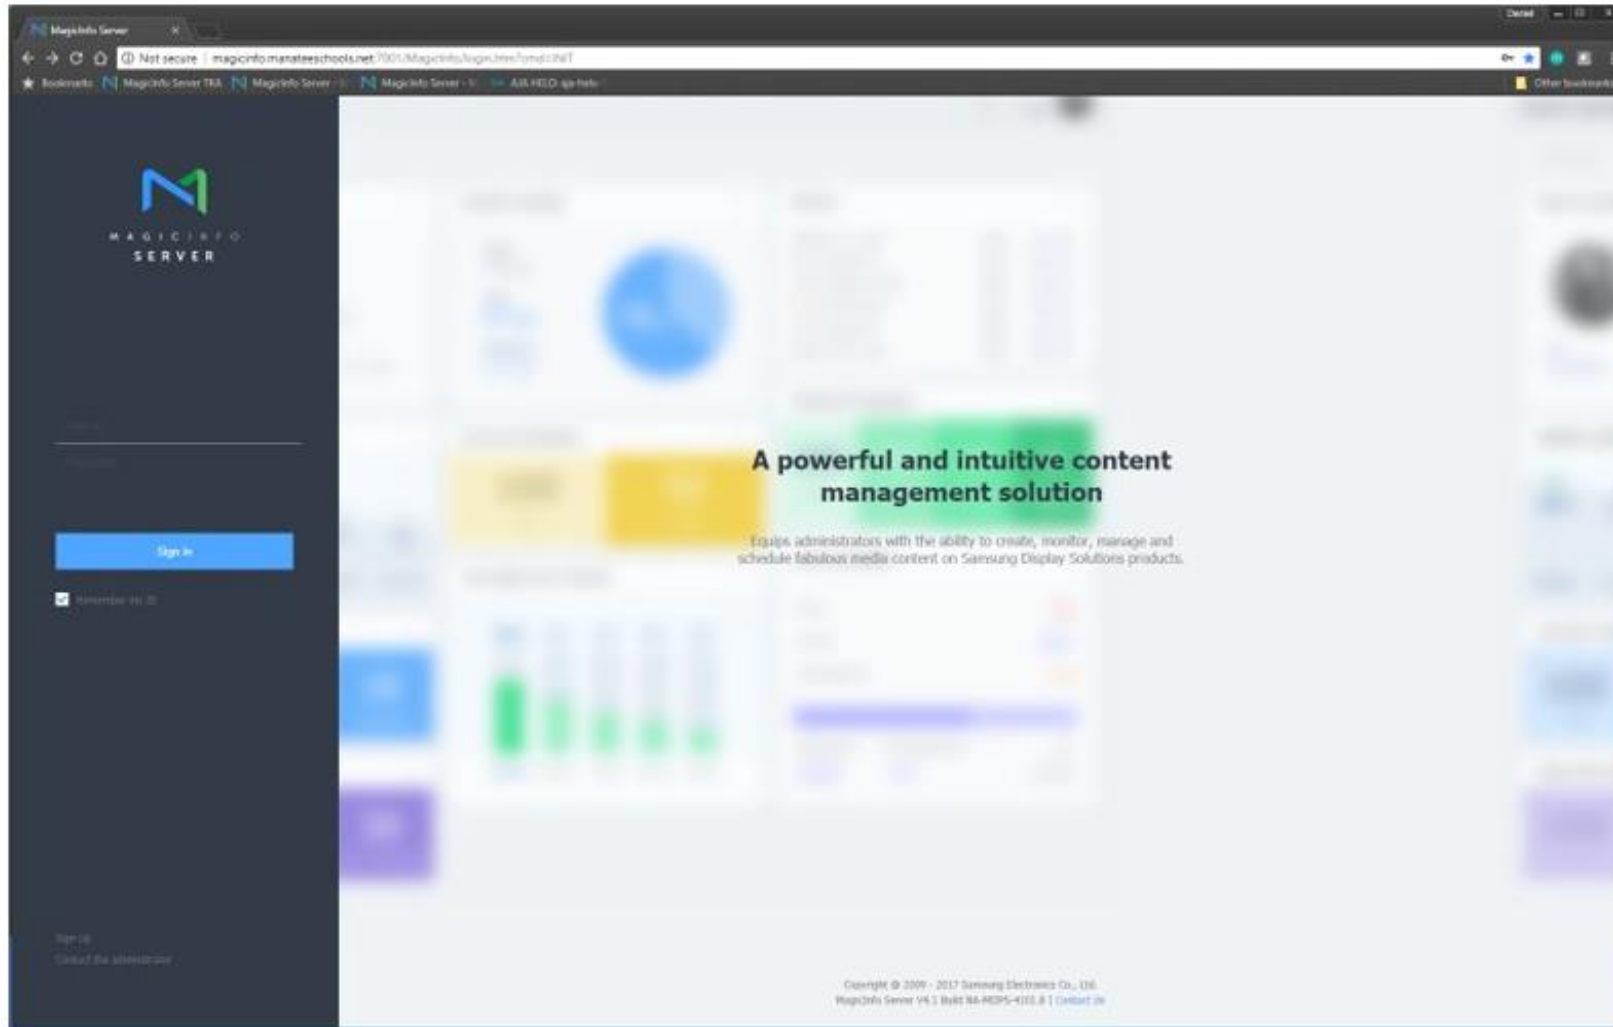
MagicInfo Server ×

Daniel

Not secure | magicinfo.manateeschools.net:7001/MagicInfo/login.htm?cmd=INIT

Bookmarks MagicInfo Server TRA MagicInfo Server MagicInfo Server AIA HELD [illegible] Other bookmarks

MAGICINFO
SERVER

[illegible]
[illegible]

Sign In

Remember my ID

Sign Up
Contact the administrator

A powerful and intuitive content management solution

Equips administrators with the ability to create, monitor, manage and schedule fabulous media content on Samsung Display Solutions products.

Copyright © 2009 - 2017 Samsung Electronics Co., Ltd.
MagicInfo Server V4 | Build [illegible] | Contact Us